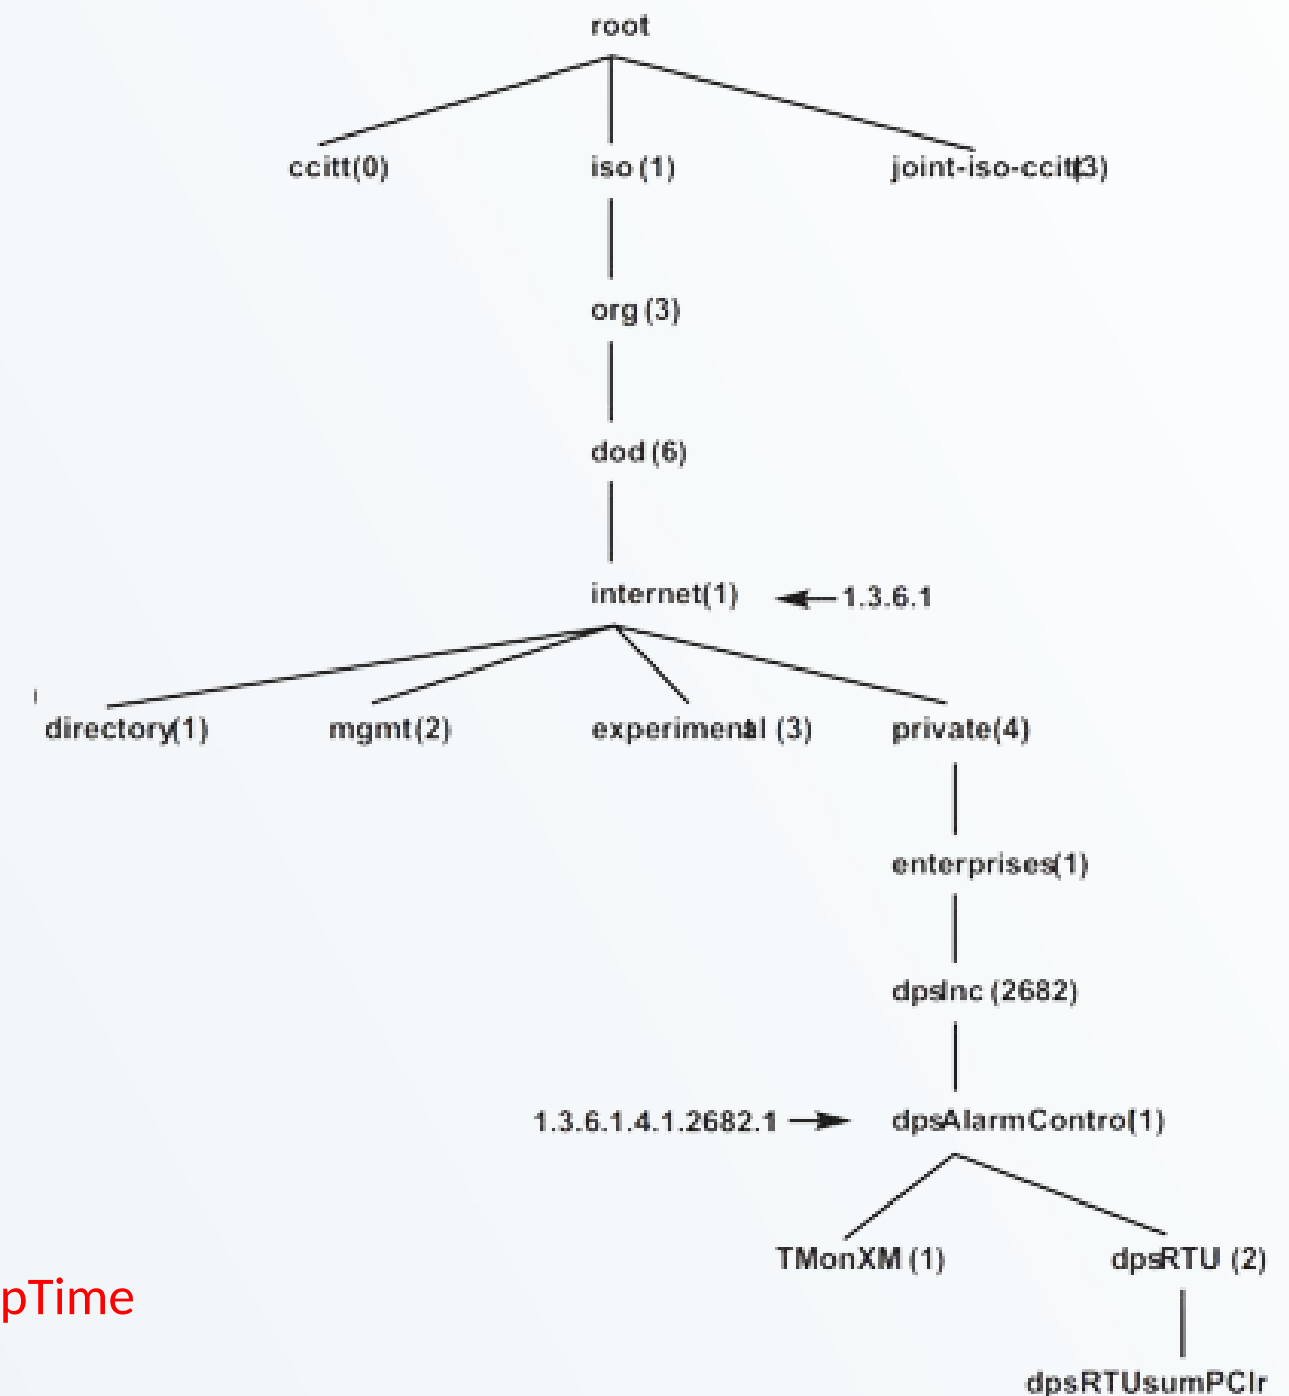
root

ccitt(0)

iso (1)

joint-iso-ccitt(3)

org (3)

dod (6)

internet(1)

1.3.6.1

directory(1)

mgmt(2)

experimental (3)

private(4)

enterprises(1)

dpsInc (2682)

1.3.6.1.4.1.2682.1

dpsAlarmContro(1)

TMonXM (1)

dpsRTU (2)

pTime

dpsRTUsumPClr